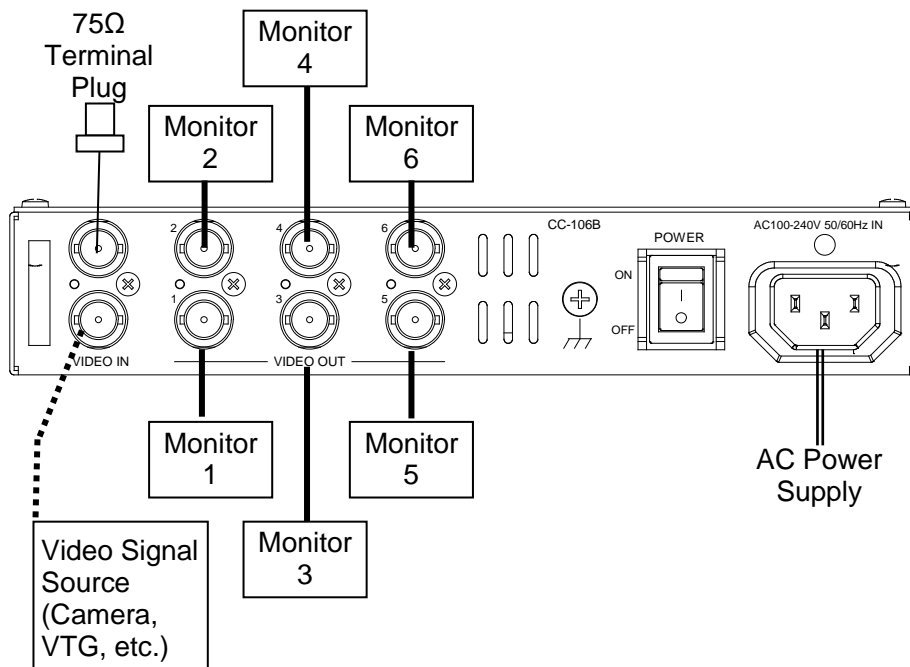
75Ω Terminal Plug

Monitor 4

Monitor 2

Monitor 6

CC-106B

POWER

AC100-240V 50/60Hz IN

2

4

6

ON

OFF

1

3

5

VIDEO IN

VIDEO OUT

Monitor 1

Monitor 5

AC Power Supply

Monitor 3

Video Signal Source (Camera, VTG, etc.)